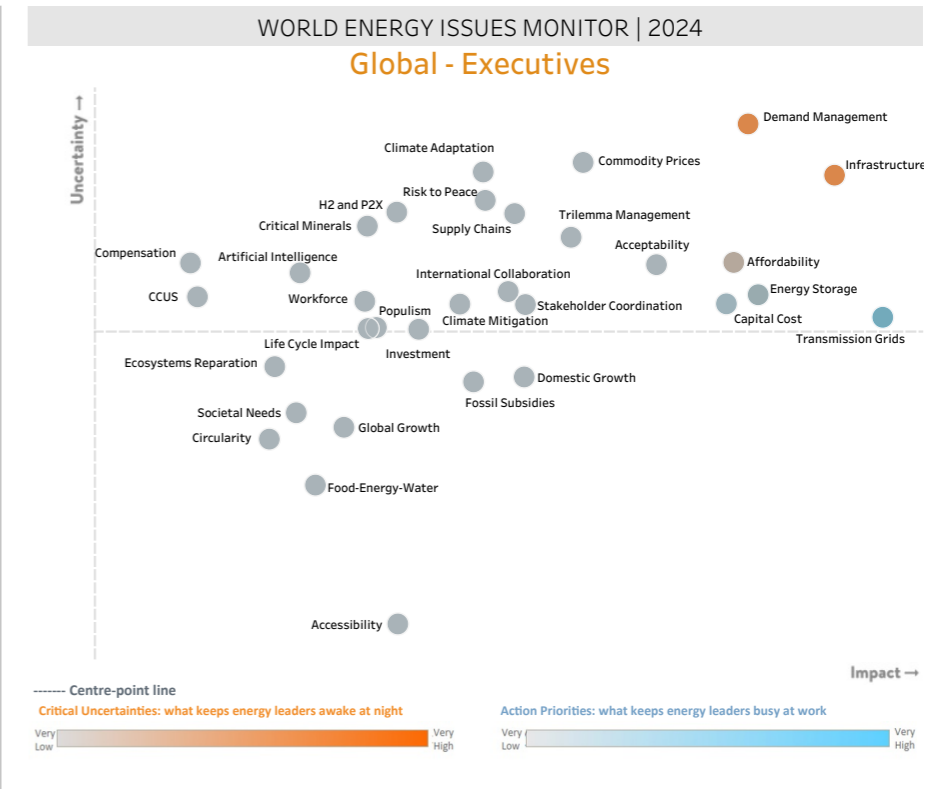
WORLD ENERGY ISSUES MONITOR | 2024

Global - Executives

Uncertainty →

Demand Management
Infrastructure
Climate Adaptation
Commodity Prices
Risk to Peace
H2 and P2X
Critical Minerals
Supply Chains
Trilemma Management
Acceptability
Compensation
Artificial Intelligence
Affordability
International Collaboration
Energy Storage
CCUS
Workforce
Populism
Stakeholder Coordination
Climate Mitigation
Capital Cost
Transmission Grids
Life Cycle Impact
Investment
Ecosystems Reparation
Domestic Growth
Fossil Subsidies
Societal Needs
Global Growth
Circularity
Food-Energy-Water
Accessibility

Impact →

------- Centre-point line

Critical Uncertainties: what keeps energy leaders awake at night
Very Low
Very High

Action Priorities: what keeps energy leaders busy at work
Very Low
Very High